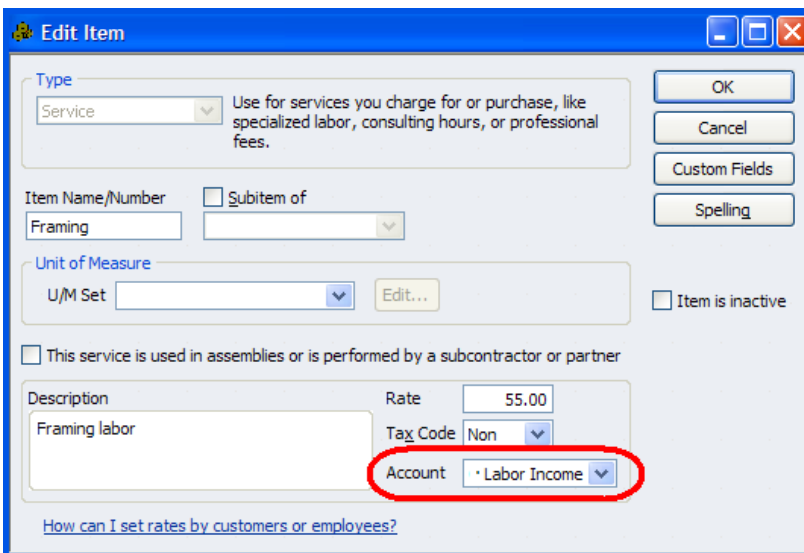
Edit Item

Type

Service

Use for services you charge for or purchase, like specialized labor, consulting hours, or professional fees.

OK

Cancel

Custom Fields

Spelling

Item Name/Number

Subitem of

Framing

Unit of Measure

U/M Set

Edit...

Item is inactive

This service is used in assemblies or is performed by a subcontractor or partner

Description

Framing labor

Rate

55.00

Tax Code

Non

Account

· Labor Income

How can I set rates by customers or employees?